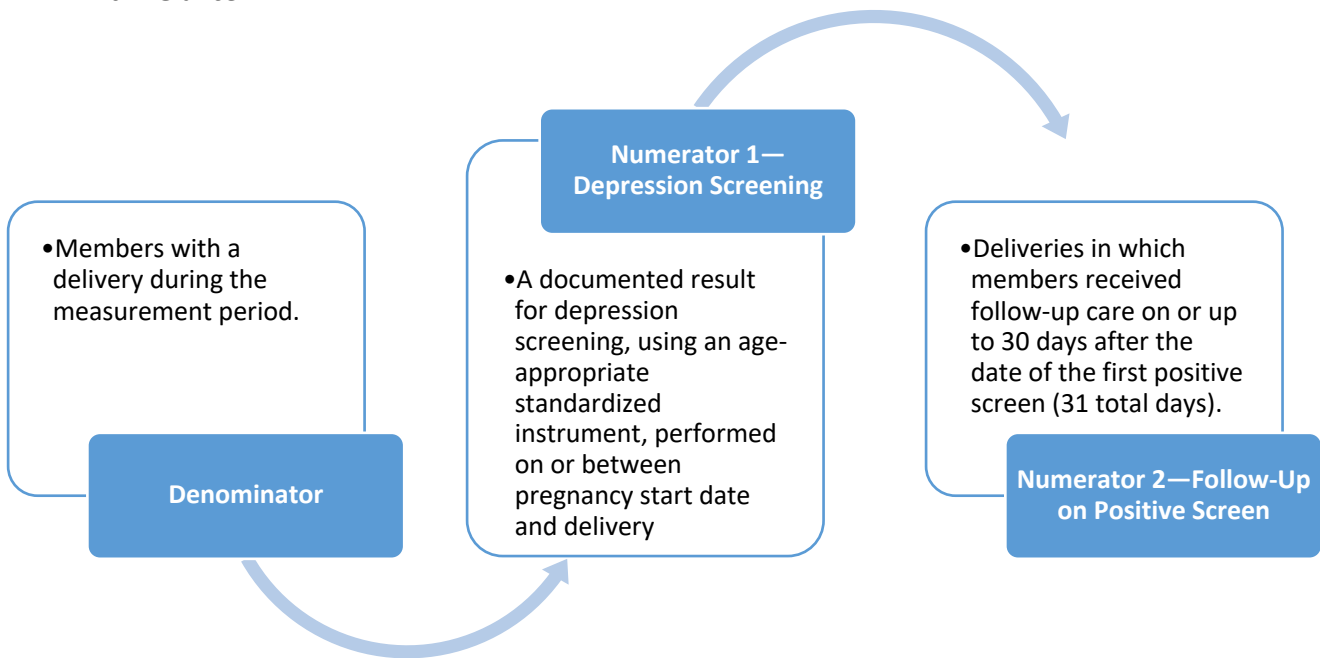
•Members with a delivery during the measurement period.

Denominator

Numerator 1—Depression Screening

•A documented result for depression screening, using an age-appropriate standardized instrument, performed on or between pregnancy start date and delivery

•Deliveries in which members received follow-up care on or up to 30 days after the date of the first positive screen (31 total days).

Numerator 2—Follow-Up on Positive Screen